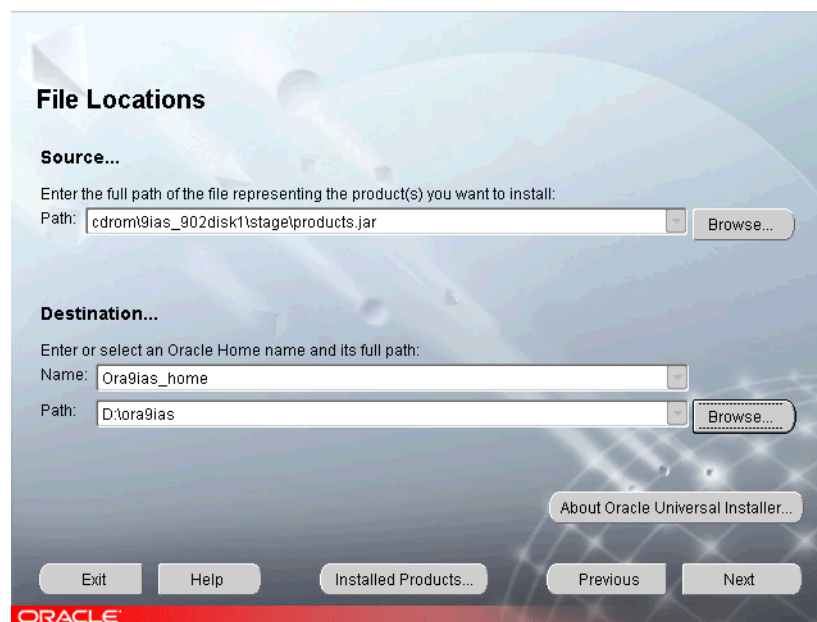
File Locations

Source...

Enter the full path of the file representing the product(s) you want to install:

Path: cdrom\9ias_902disk1\stage\products.jar

Browse...

Destination...

Enter or select an Oracle Home name and its full path:

Name: Ora9ias_home

Path: D:\ora9ias

Browse...

About Oracle Universal Installer...

Exit

Help

Installed Products...

Previous

Next

ORACLE